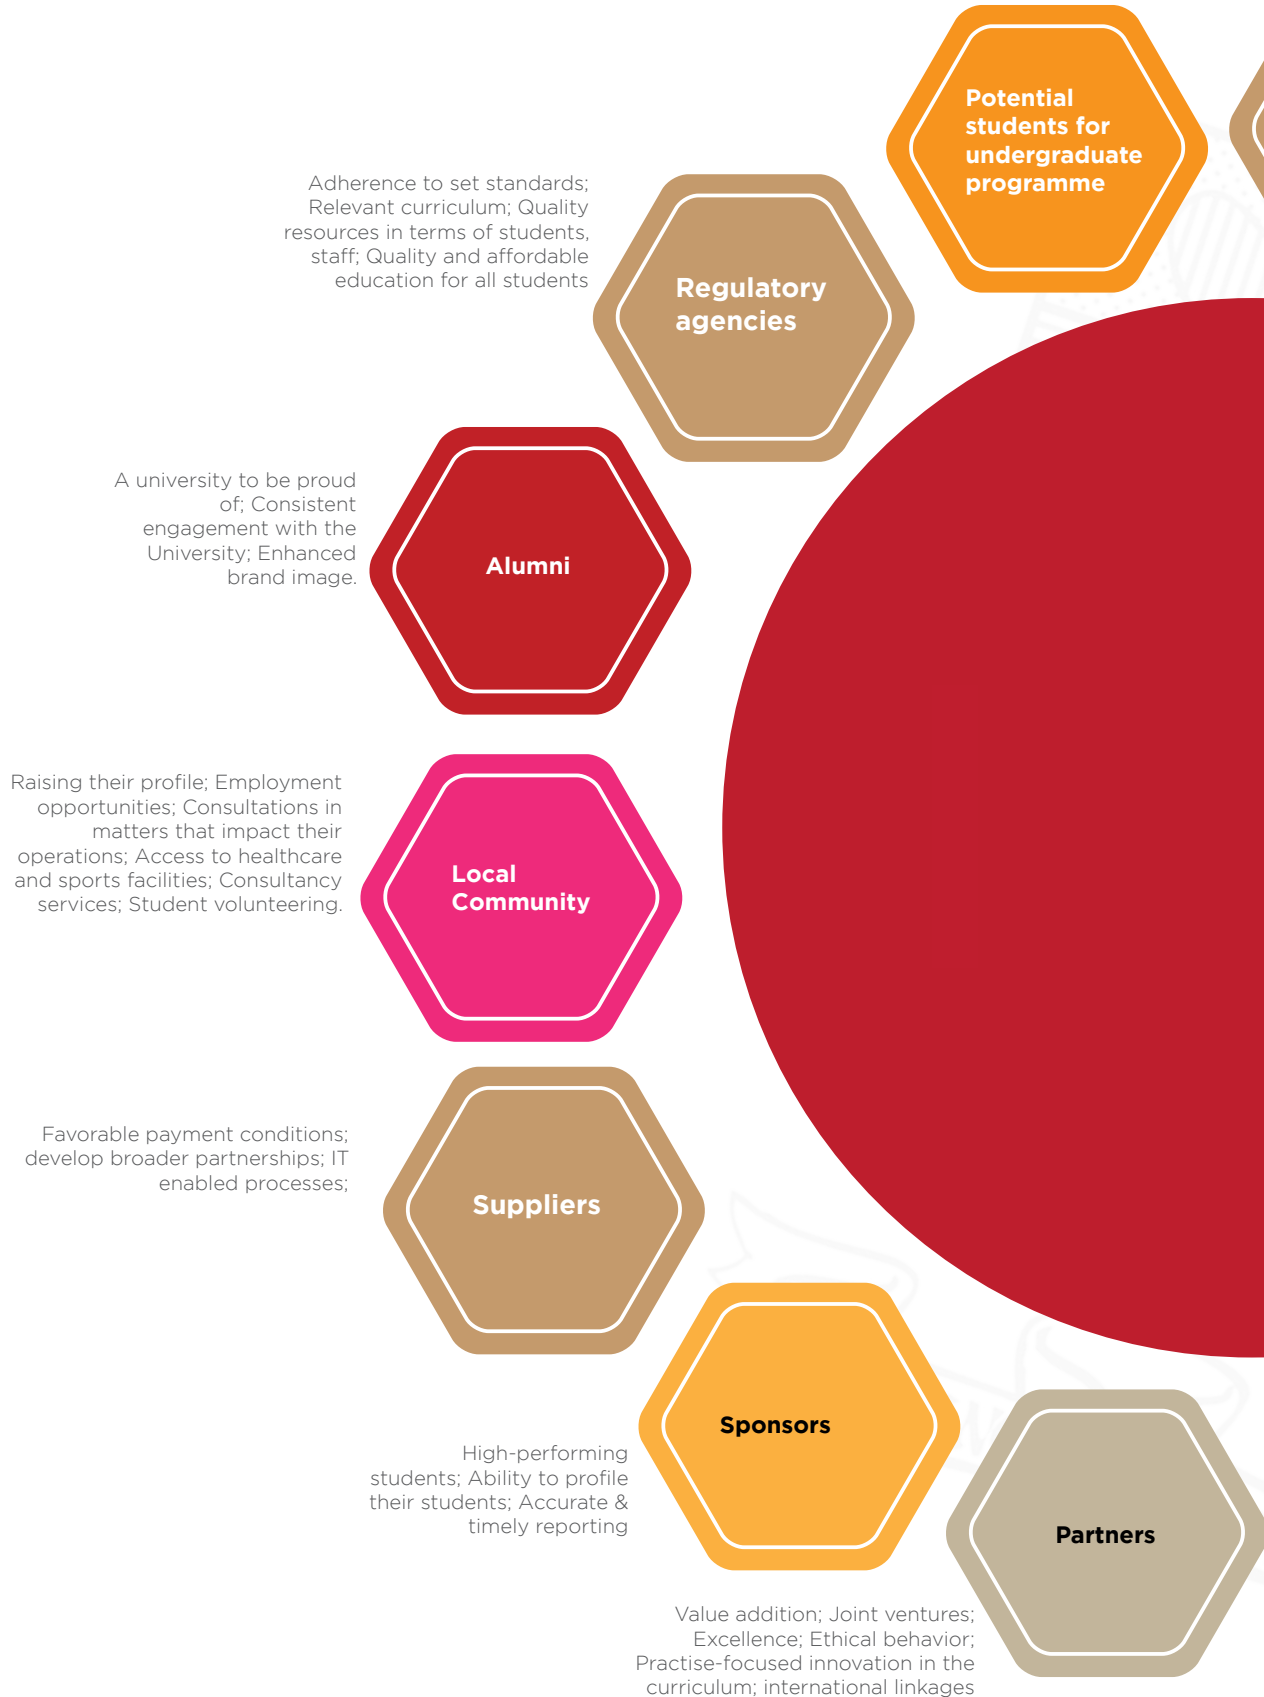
Potential students for undergraduate programme

Adherence to set standards; Relevant curriculum; Quality resources in terms of students, staff; Quality and affordable education for all students

Regulatory agencies

A university to be proud of; Consistent engagement with the University; Enhanced brand image.

Alumni

Raising their profile; Employment opportunities; Consultations in matters that impact their operations; Access to healthcare and sports facilities; Consultancy services; Student volunteering.

Local Community

Favorable payment conditions; develop broader partnerships; IT enabled processes;

Suppliers

High-performing students; Ability to profile their students; Accurate & timely reporting

Sponsors

Partners

Value addition; Joint ventures; Excellence; Ethical behavior; Practise-focused innovation in the curriculum; international linkages